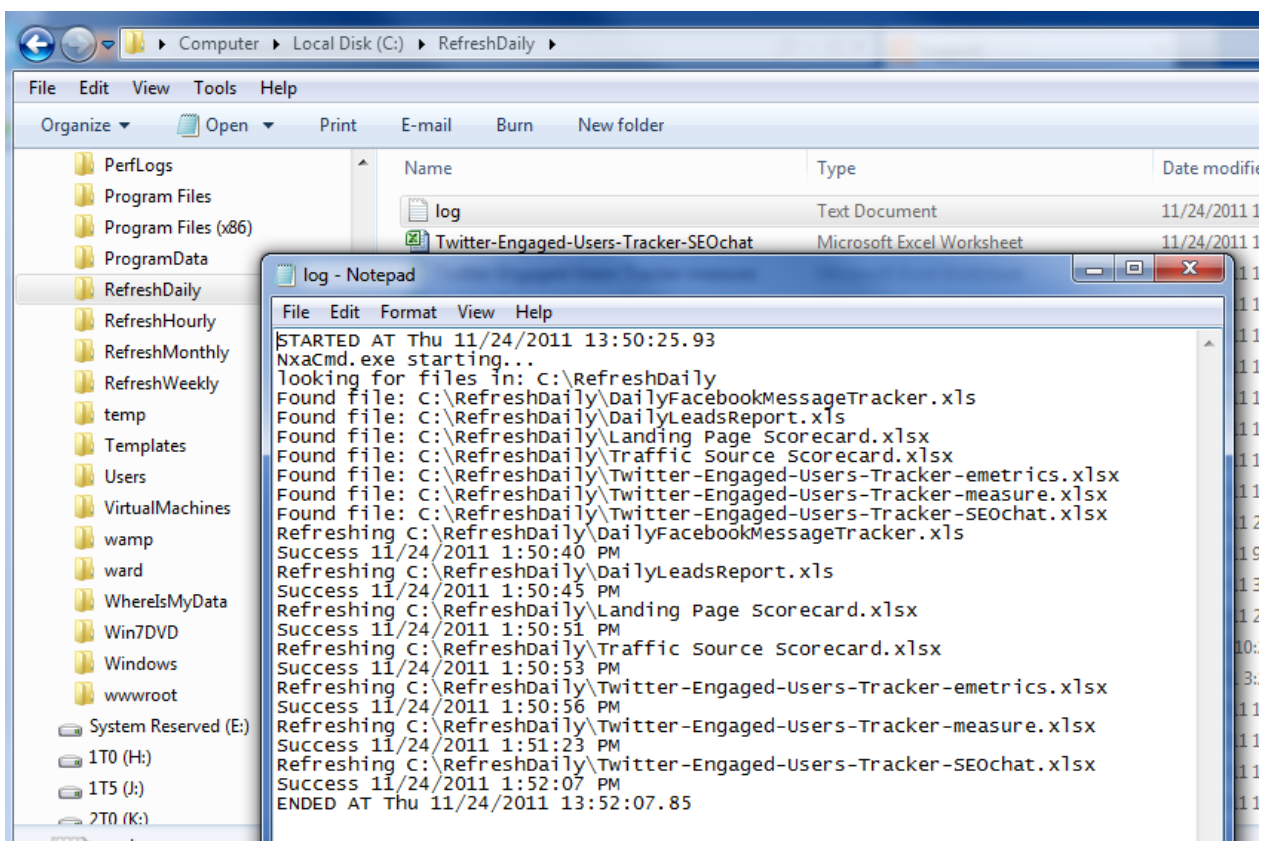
Computer ▸ Local Disk (C:) ▸ RefreshDaily ▸

File Edit View Tools Help

Organize ▾ Open ▾ Print E-mail Burn New folder

PerfLogs
Program Files
Program Files (x86)
ProgramData
RefreshDaily
RefreshHourly
RefreshMonthly
RefreshWeekly
temp
Templates
Users
VirtualMachines
wamp
ward
WhereIsMyData
Win7DVD
Windows
wwwroot
System Reserved (E:)
1T0 (H:)
1T5 (J:)
2T0 (K:)

| Name | Type | Date modifi |
|---|---|---|
| log | Text Document | 11/24/2011 |
| Twitter-Engaged-Users-Tracker-SEOchat | Microsoft Excel Worksheet | 11/24/2011 |

log - Notepad

File Edit Format View Help

STARTED AT Thu 11/24/2011 13:50:25.93
NxaCmd.exe starting...
looking for files in: C:\RefreshDaily
Found file: C:\RefreshDaily\DailyFacebookMessageTracker.xls
Found file: C:\RefreshDaily\DailyLeadsReport.xls
Found file: C:\RefreshDaily\Landing Page Scorecard.xlsx
Found file: C:\RefreshDaily\Traffic Source Scorecard.xlsx
Found file: C:\RefreshDaily\Twitter-Engaged-Users-Tracker-emetrics.xlsx
Found file: C:\RefreshDaily\Twitter-Engaged-Users-Tracker-measure.xlsx
Found file: C:\RefreshDaily\Twitter-Engaged-Users-Tracker-SEOchat.xlsx
Refreshing C:\RefreshDaily\DailyFacebookMessageTracker.xls
Success 11/24/2011 1:50:40 PM
Refreshing C:\RefreshDaily\DailyLeadsReport.xls
Success 11/24/2011 1:50:45 PM
Refreshing C:\RefreshDaily\Landing Page Scorecard.xlsx
Success 11/24/2011 1:50:51 PM
Refreshing C:\RefreshDaily\Traffic Source Scorecard.xlsx
Success 11/24/2011 1:50:53 PM
Refreshing C:\RefreshDaily\Twitter-Engaged-Users-Tracker-emetrics.xlsx
Success 11/24/2011 1:50:56 PM
Refreshing C:\RefreshDaily\Twitter-Engaged-Users-Tracker-measure.xlsx
Success 11/24/2011 1:51:23 PM
Refreshing C:\RefreshDaily\Twitter-Engaged-Users-Tracker-SEOchat.xlsx
Success 11/24/2011 1:52:07 PM
ENDED AT Thu 11/24/2011 13:52:07.85